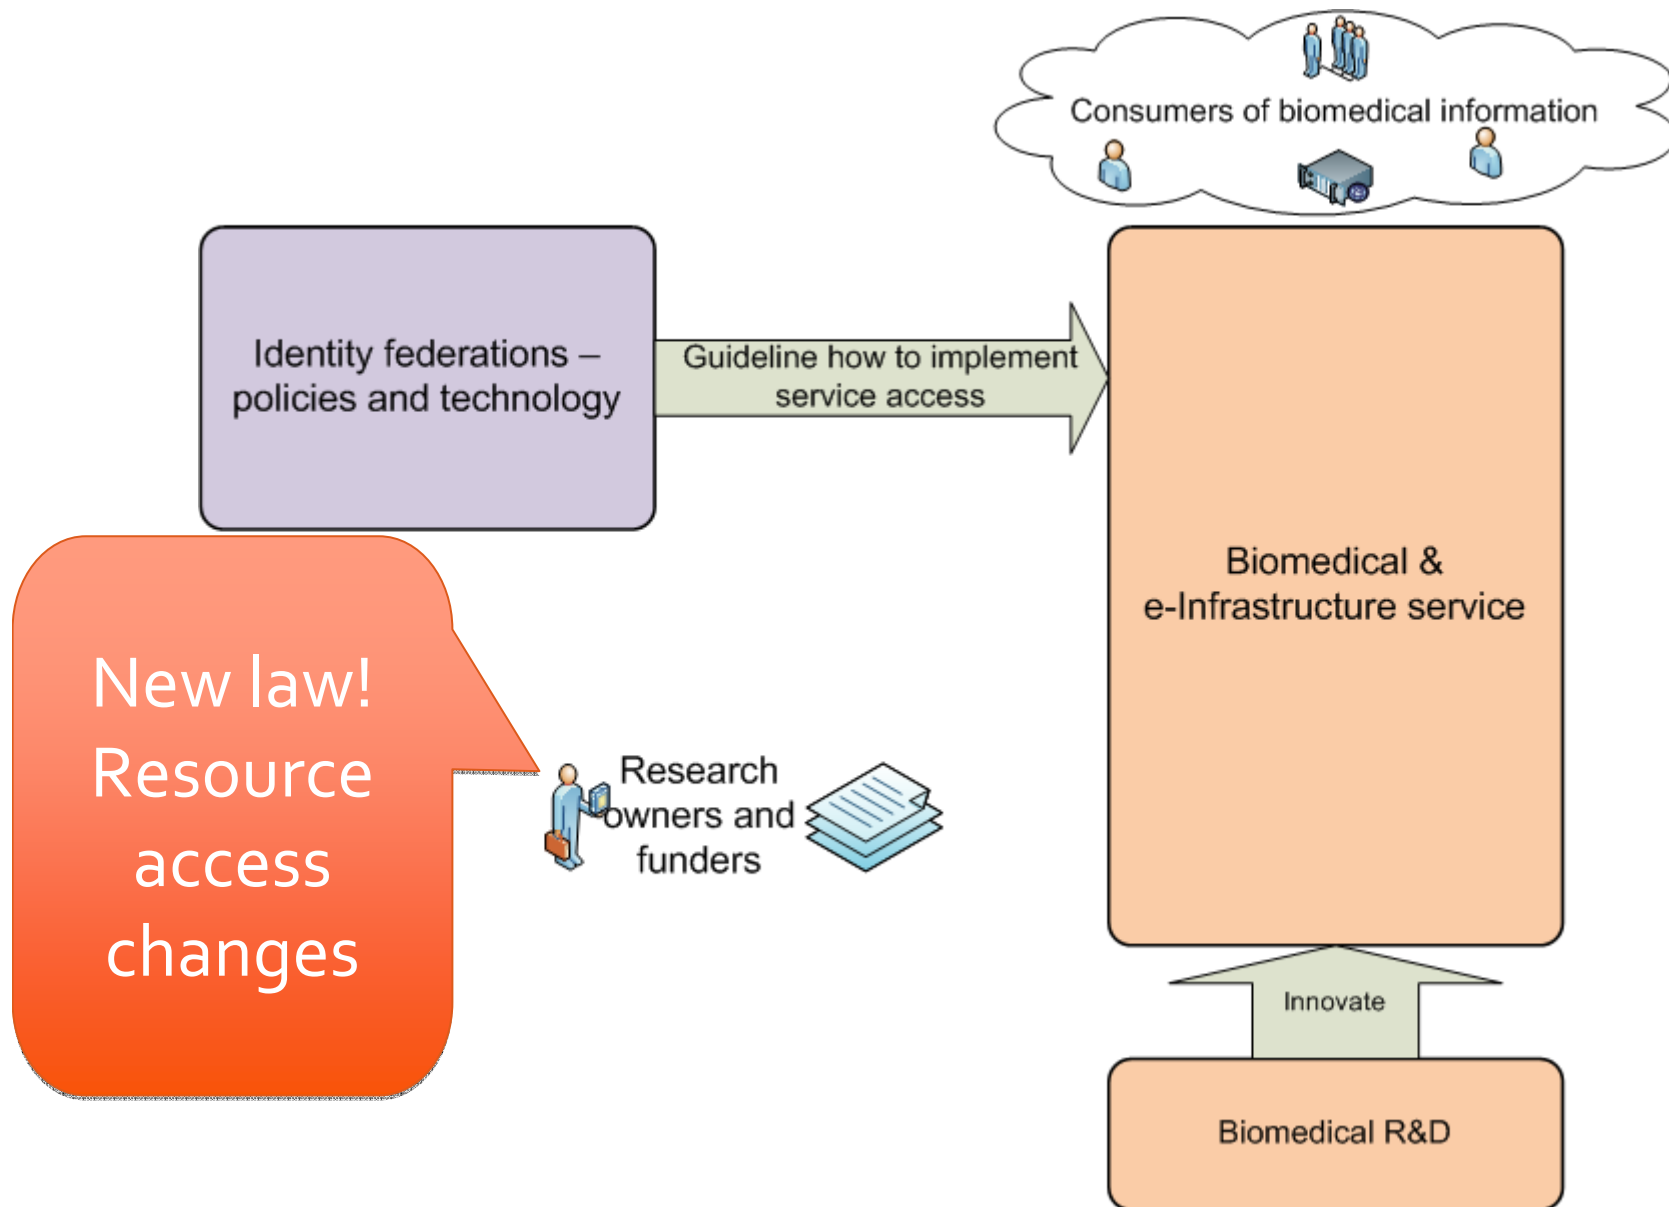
Consumers of biomedical information

Identity federations – policies and technology

Guideline how to implement service access

Biomedical & e-Infrastructure service

New law! Resource access changes

Research owners and funders

Innovate

Biomedical R&D